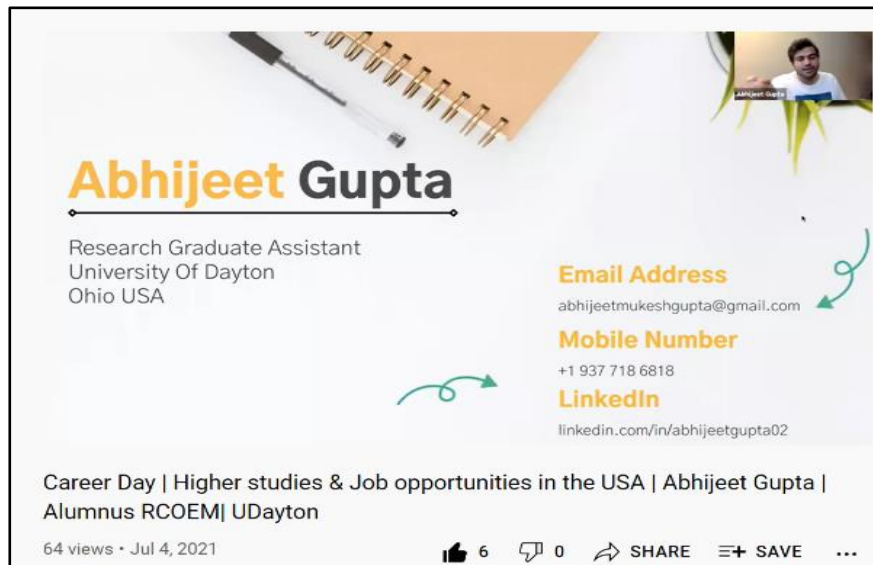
Abhijeet Gupta

Abhijeet Gupta

Research Graduate Assistant
University Of Dayton
Ohio USA

Email Address
abhijeetmukeshgupta@gmail.com

Mobile Number
+1 937 718 6818

LinkedIn
linkedin.com/in/abhijeetgupta02

Career Day | Higher studies & Job opportunities in the USA | Abhijeet Gupta | Alumnus RCOEM| UDayton

64 views • Jul 4, 2021

6 0 SHARE SAVE ...